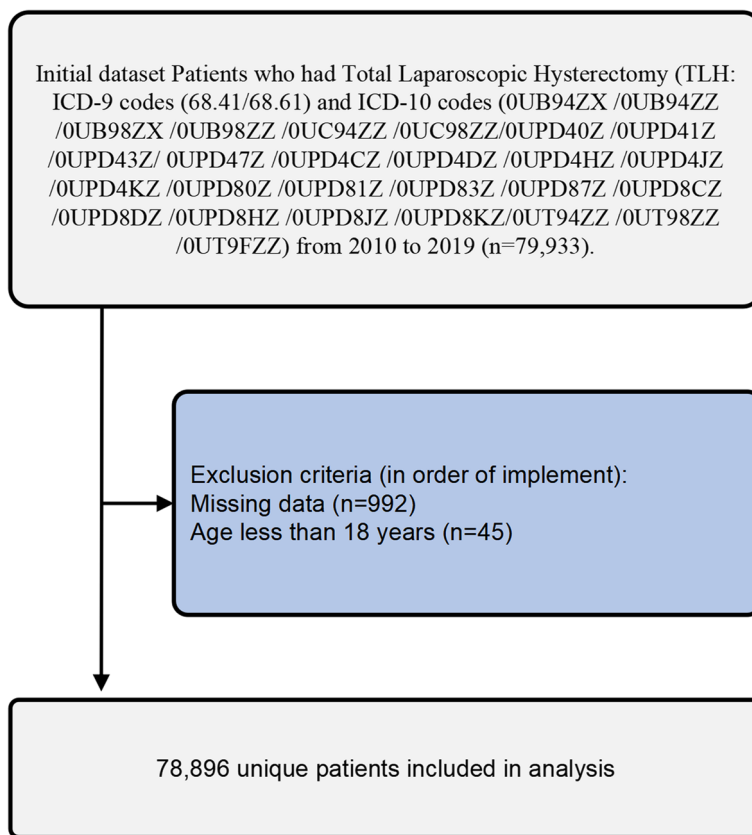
Initial dataset Patients who had Total Laparoscopic Hysterectomy (TLH: ICD-9 codes (68.41/68.61) and ICD-10 codes (0UB94ZX /0UB94ZZ /0UB98ZX /0UB98ZZ /0UC94ZZ /0UC98ZZ/0UPD40Z /0UPD41Z /0UPD43Z/ 0UPD47Z /0UPD4CZ /0UPD4DZ /0UPD4HZ /0UPD4JZ /0UPD4KZ /0UPD80Z /0UPD81Z /0UPD83Z /0UPD87Z /0UPD8CZ /0UPD8DZ /0UPD8HZ /0UPD8JZ /0UPD8KZ/0UT94ZZ /0UT98ZZ /0UT9FZZ) from 2010 to 2019 (n=79,933).

Exclusion criteria (in order of implement):
Missing data (n=992)
Age less than 18 years (n=45)

78,896 unique patients included in analysis